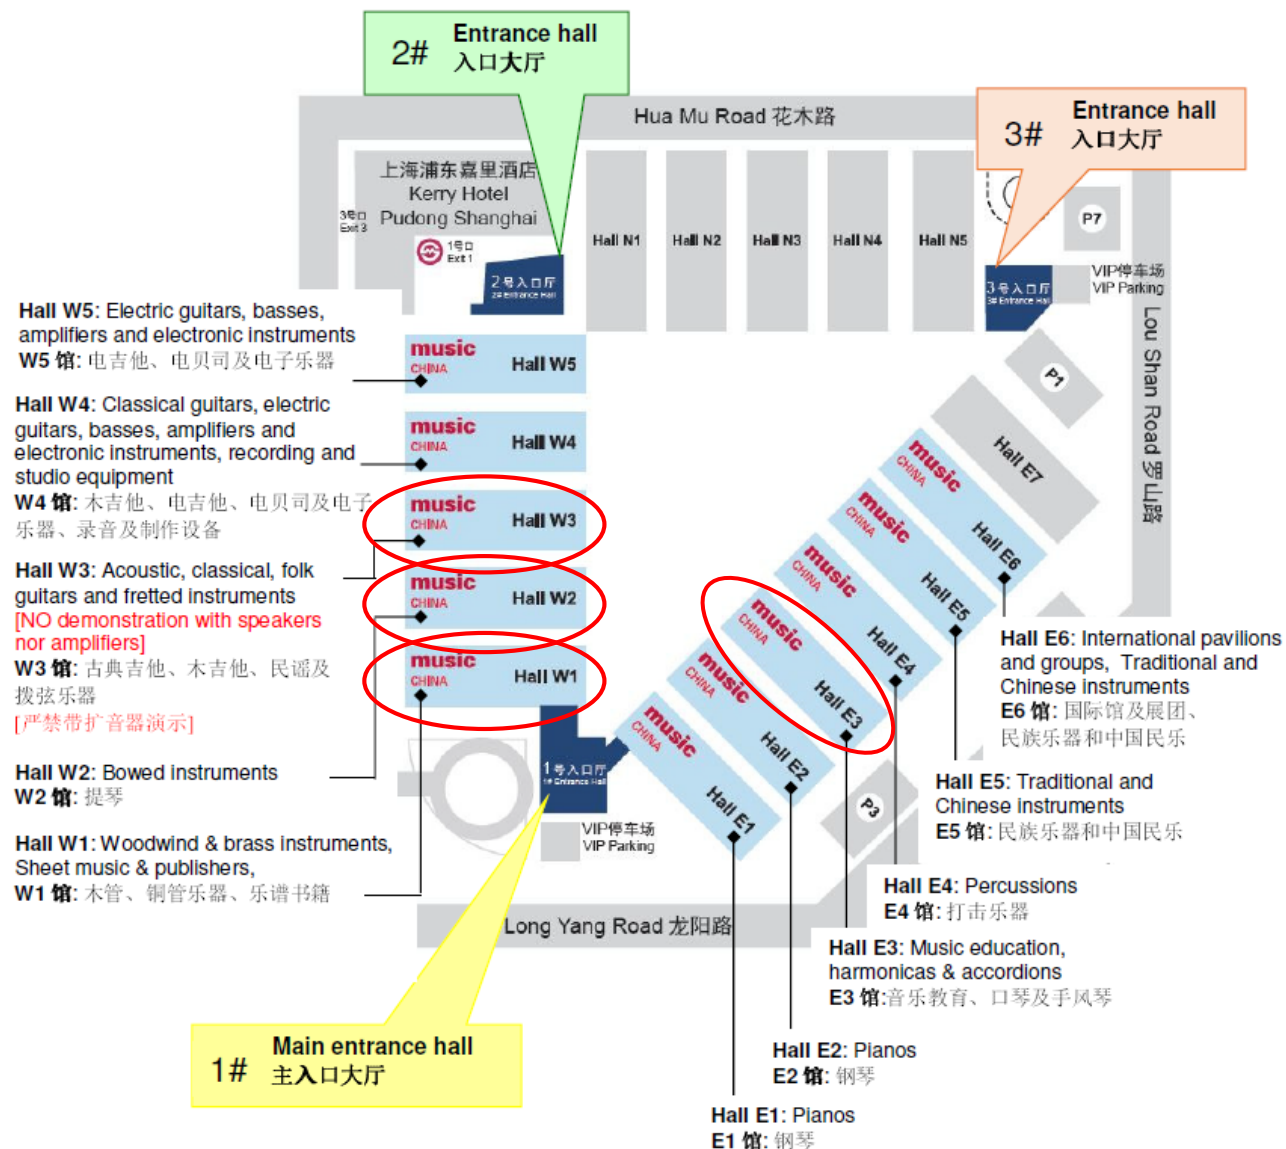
2# Entrance hall 入口大厅

Hua Mu Road 花木路

3# Entrance hall 入口大厅

上海浦东嘉里酒店 Kerry Hotel Pudong Shanghai

3号口 Exit 3

1号口 Exit 1

2号入口厅 2# Entrance Hall

Hall N1 Hall N2 Hall N3 Hall N4 Hall N5

P7

3号入口厅 3# Entrance Hall

VIP停车场 VIP Parking

Lou Shan Road 罗山路

Hall W5: Electric guitars, basses, amplifiers and electronic instruments
W5 馆: 电吉他、电贝司及电子乐器

music CHINA Hall W5

Hall W4: Classical guitars, electric guitars, basses, amplifiers and electronic instruments, recording and studio equipment
W4 馆: 木吉他、电吉他、电贝司及电子乐器、录音及制作设备

music CHINA Hall W4

music CHINA Hall W3

music CHINA Hall W2

music CHINA Hall W1

Hall W3: Acoustic, classical, folk guitars and fretted instruments
[NO demonstration with speakers nor amplifiers]
W3 馆: 古典吉他、木吉他、民谣及拨弦乐器
[严禁带扩音器演示]

P1

Hall E7

music CHINA Hall E6

music CHINA Hall E5

music CHINA Hall E4

music CHINA Hall E3

music CHINA Hall E2

music CHINA Hall E1

Hall E6: International pavilions and groups, Traditional and Chinese instruments
E6 馆: 国际馆及展团、民族乐器和中国民乐

Hall W2: Bowed instruments
W2 馆: 提琴

1号入口厅 1# Entrance Hall

VIP停车场 VIP Parking

P3

Hall E5: Traditional and Chinese instruments
E5 馆: 民族乐器和中国民乐

Hall W1: Woodwind & brass instruments, Sheet music & publishers,
W1 馆: 木管、铜管乐器、乐谱书籍

Hall E4: Percussions
E4 馆: 打击乐器

Long Yang Road 龙阳路

Hall E3: Music education, harmonicas & accordions
E3 馆:音乐教育、口琴及手风琴

Main entrance hall 1# 主入口大厅

Hall E2: Pianos
E2 馆: 钢琴

Hall E1: Pianos
E1 馆: 钢琴